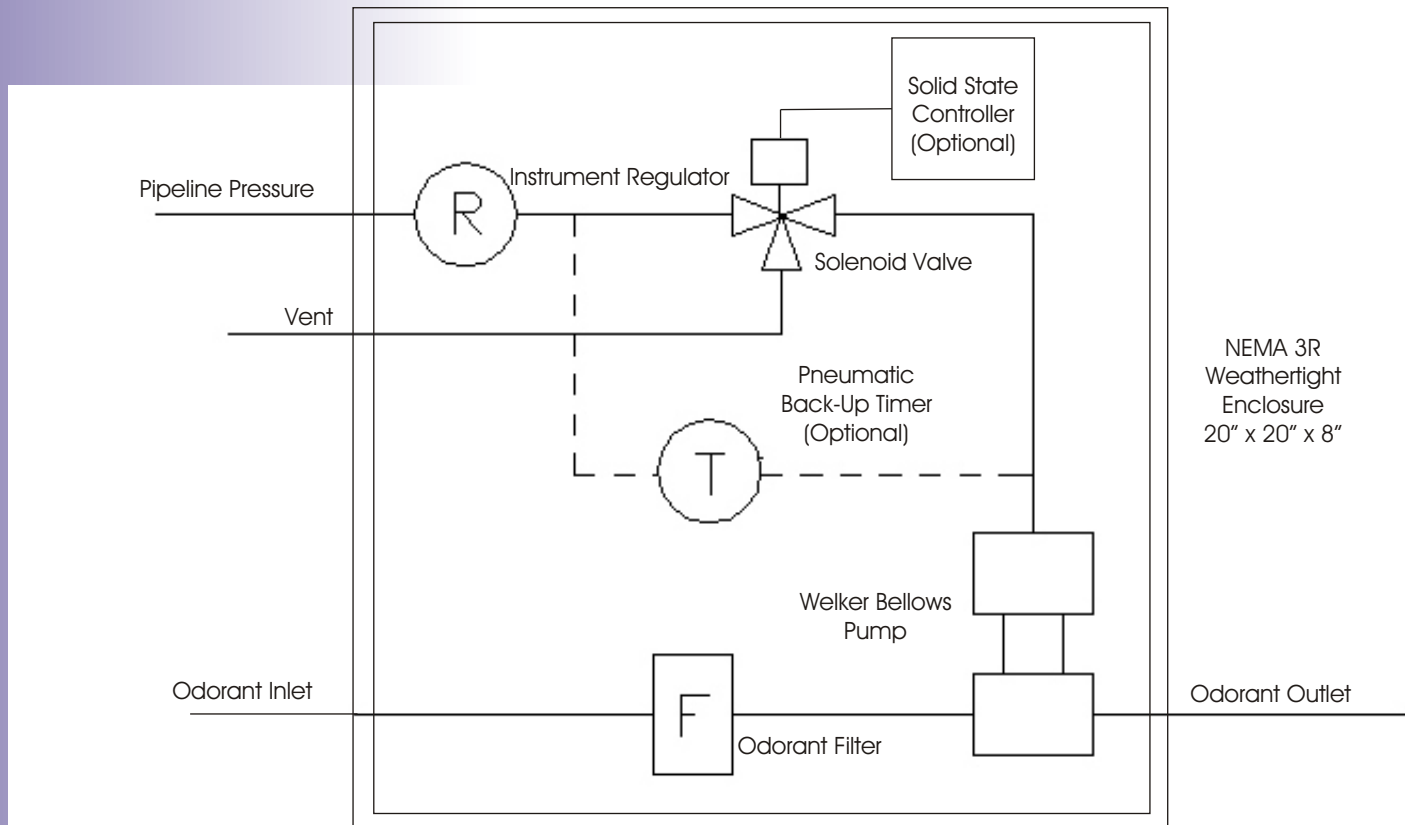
Solid State Controller (Optional)

Pipeline Pressure

R

Instrument Regulator

Solenoid Valve

Vent

NEMA 3R Weathertight Enclosure 20" x 20" x 8"

Pneumatic Back-Up Timer (Optional)

T

Welker Bellows Pump

Odorant Inlet

F

Odorant Filter

Odorant Outlet